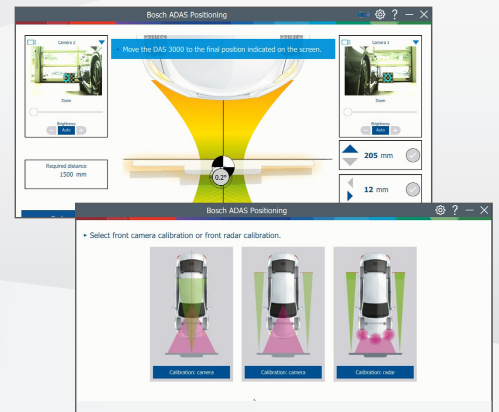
Bosch ADAS Positioning

Camera 2

Zoom

Brightness

Auto

Move the DAS 3000 to the final position indicated on the screen.

Camera 1

Zoom

Brightness

Auto

Required distance:
1500 mm

0.2°

205 mm

12 mm

Bosch ADAS Positioning

▸ Select front camera calibration or front radar calibration.

Calibration: camera

Calibration: camera

Calibration: radar